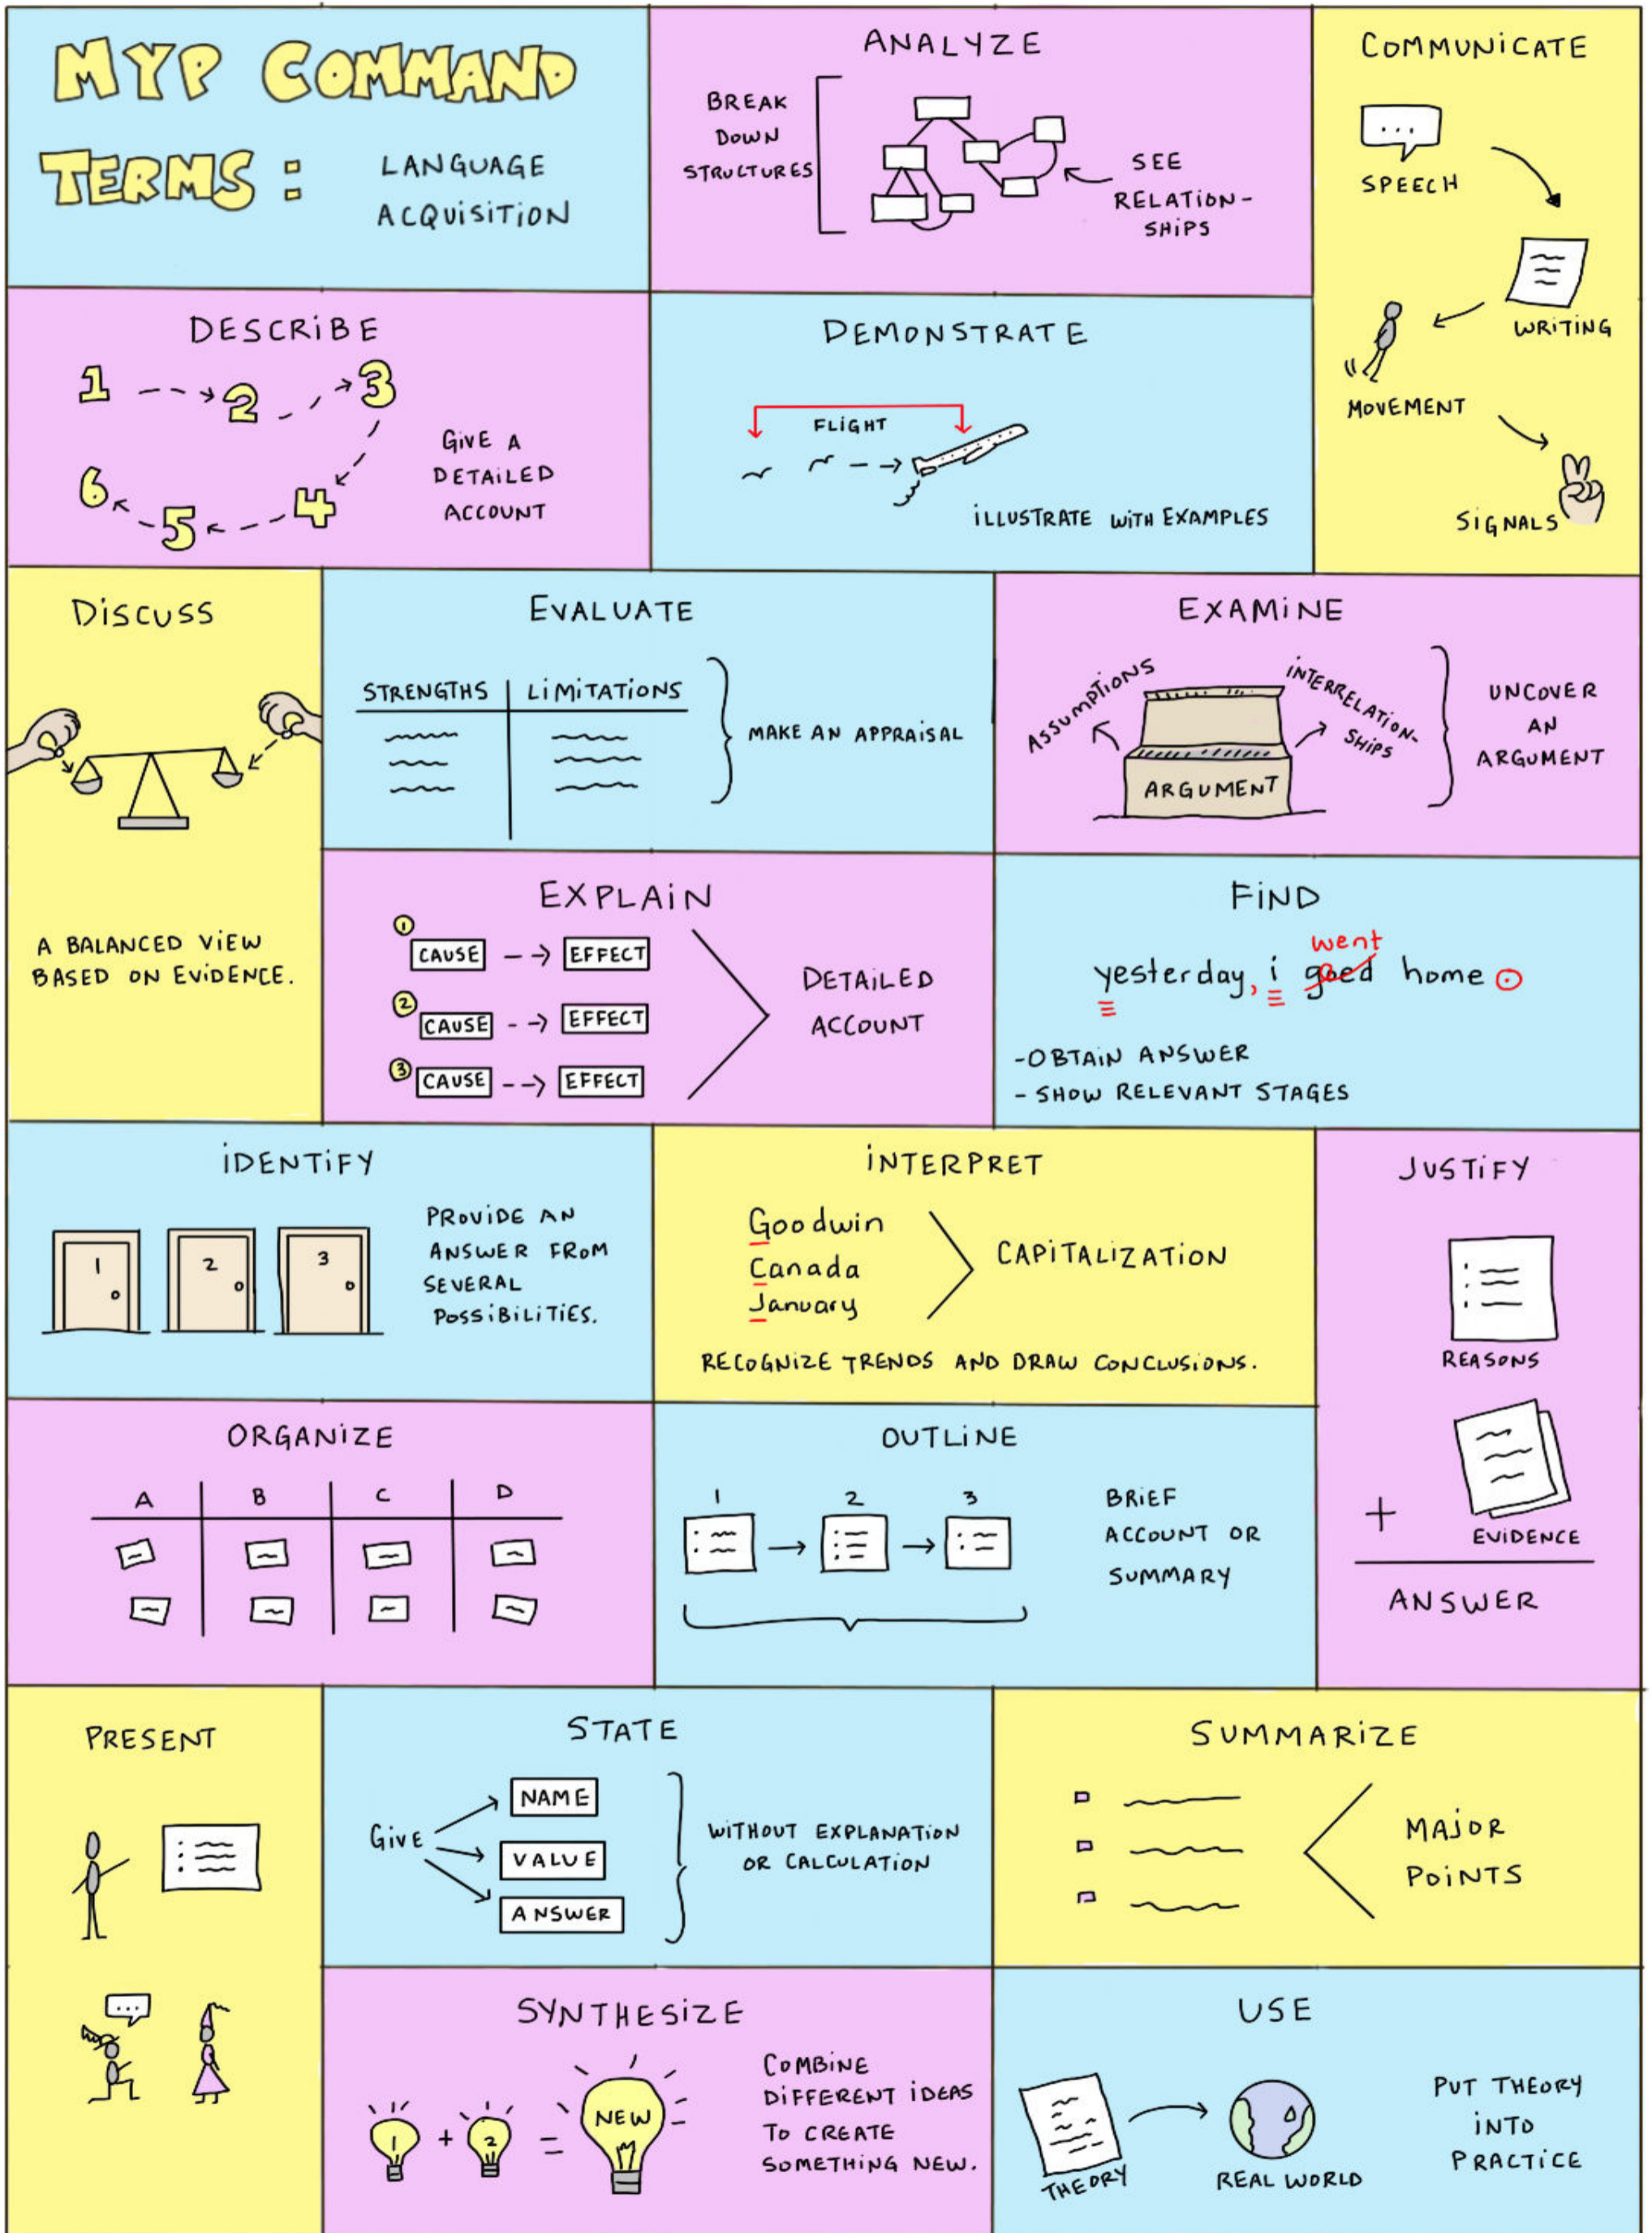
MYP COMMAND TERMS : LANGUAGE ACQUISITION

ANALYZE
BREAK DOWN STRUCTURES
SEE RELATIONSHIPS

COMMUNICATE
SPEECH
WRITING
MOVEMENT
SIGNALS

DESCRIBE
1 2 3 4 5 6
GIVE A DETAILED ACCOUNT

DEMONSTRATE
FLIGHT
ILLUSTRATE WITH EXAMPLES

DISCUSS
A BALANCED VIEW BASED ON EVIDENCE.

EVALUATE
| STRENGTHS | LIMITATIONS |
|---|---|
MAKE AN APPRAISAL

EXAMINE
ASSUMPTIONS
INTERRELATIONSHIPS
ARGUMENT
UNCOVER AN ARGUMENT

EXPLAIN
1 CAUSE → EFFECT
2 CAUSE → EFFECT
3 CAUSE → EFFECT
DETAILED ACCOUNT

FIND
yesterday, i ~~goed~~ went home
-OBTAIN ANSWER
- SHOW RELEVANT STAGES

IDENTIFY
1 2 3
PROVIDE AN ANSWER FROM SEVERAL POSSIBILITIES.

INTERPRET
Goodwin
Canada
January
CAPITALIZATION
RECOGNIZE TRENDS AND DRAW CONCLUSIONS.

JUSTIFY
REASONS
+ EVIDENCE
ANSWER

ORGANIZE
| A | B | C | D |
|---|---|---|---|

OUTLINE
1 2 3
BRIEF ACCOUNT OR SUMMARY

PRESENT

STATE
GIVE NAME VALUE ANSWER
WITHOUT EXPLANATION OR CALCULATION

SUMMARIZE
MAJOR POINTS

SYNTHESIZE
1 + 2 = NEW
COMBINE DIFFERENT IDEAS TO CREATE SOMETHING NEW.

USE
THEORY
REAL WORLD
PUT THEORY INTO PRACTICE